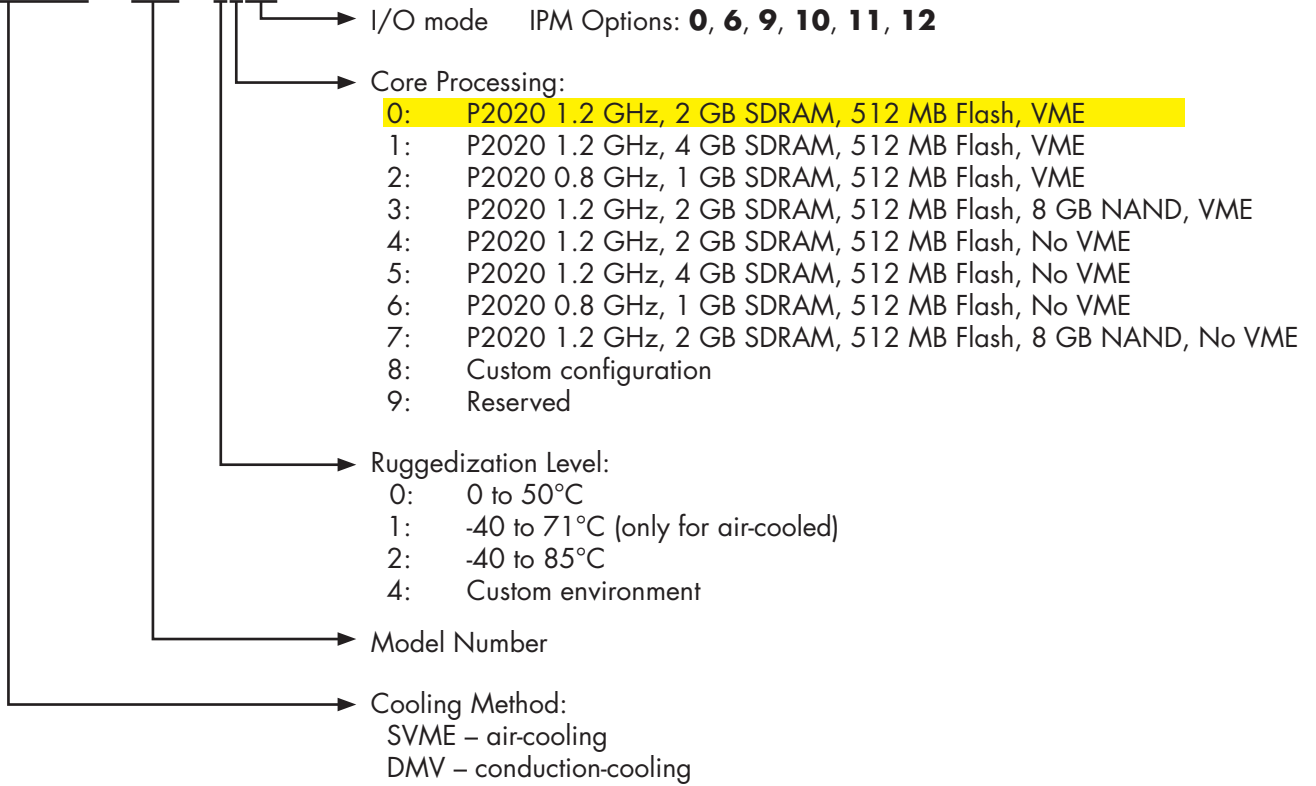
I/O mode IPM Options: **0**, **6**, **9**, **10**, **11**, **12**

Core Processing:
0: P2020 1.2 GHz, 2 GB SDRAM, 512 MB Flash, VME
1: P2020 1.2 GHz, 4 GB SDRAM, 512 MB Flash, VME
2: P2020 0.8 GHz, 1 GB SDRAM, 512 MB Flash, VME
3: P2020 1.2 GHz, 2 GB SDRAM, 512 MB Flash, 8 GB NAND, VME
4: P2020 1.2 GHz, 2 GB SDRAM, 512 MB Flash, No VME
5: P2020 1.2 GHz, 4 GB SDRAM, 512 MB Flash, No VME
6: P2020 0.8 GHz, 1 GB SDRAM, 512 MB Flash, No VME
7: P2020 1.2 GHz, 2 GB SDRAM, 512 MB Flash, 8 GB NAND, No VME
8: Custom configuration
9: Reserved

Ruggedization Level:
0: 0 to 50°C
1: -40 to 71°C (only for air-cooled)
2: -40 to 85°C
4: Custom environment

Model Number

Cooling Method:
SVME – air-cooling
DMV – conduction-cooling